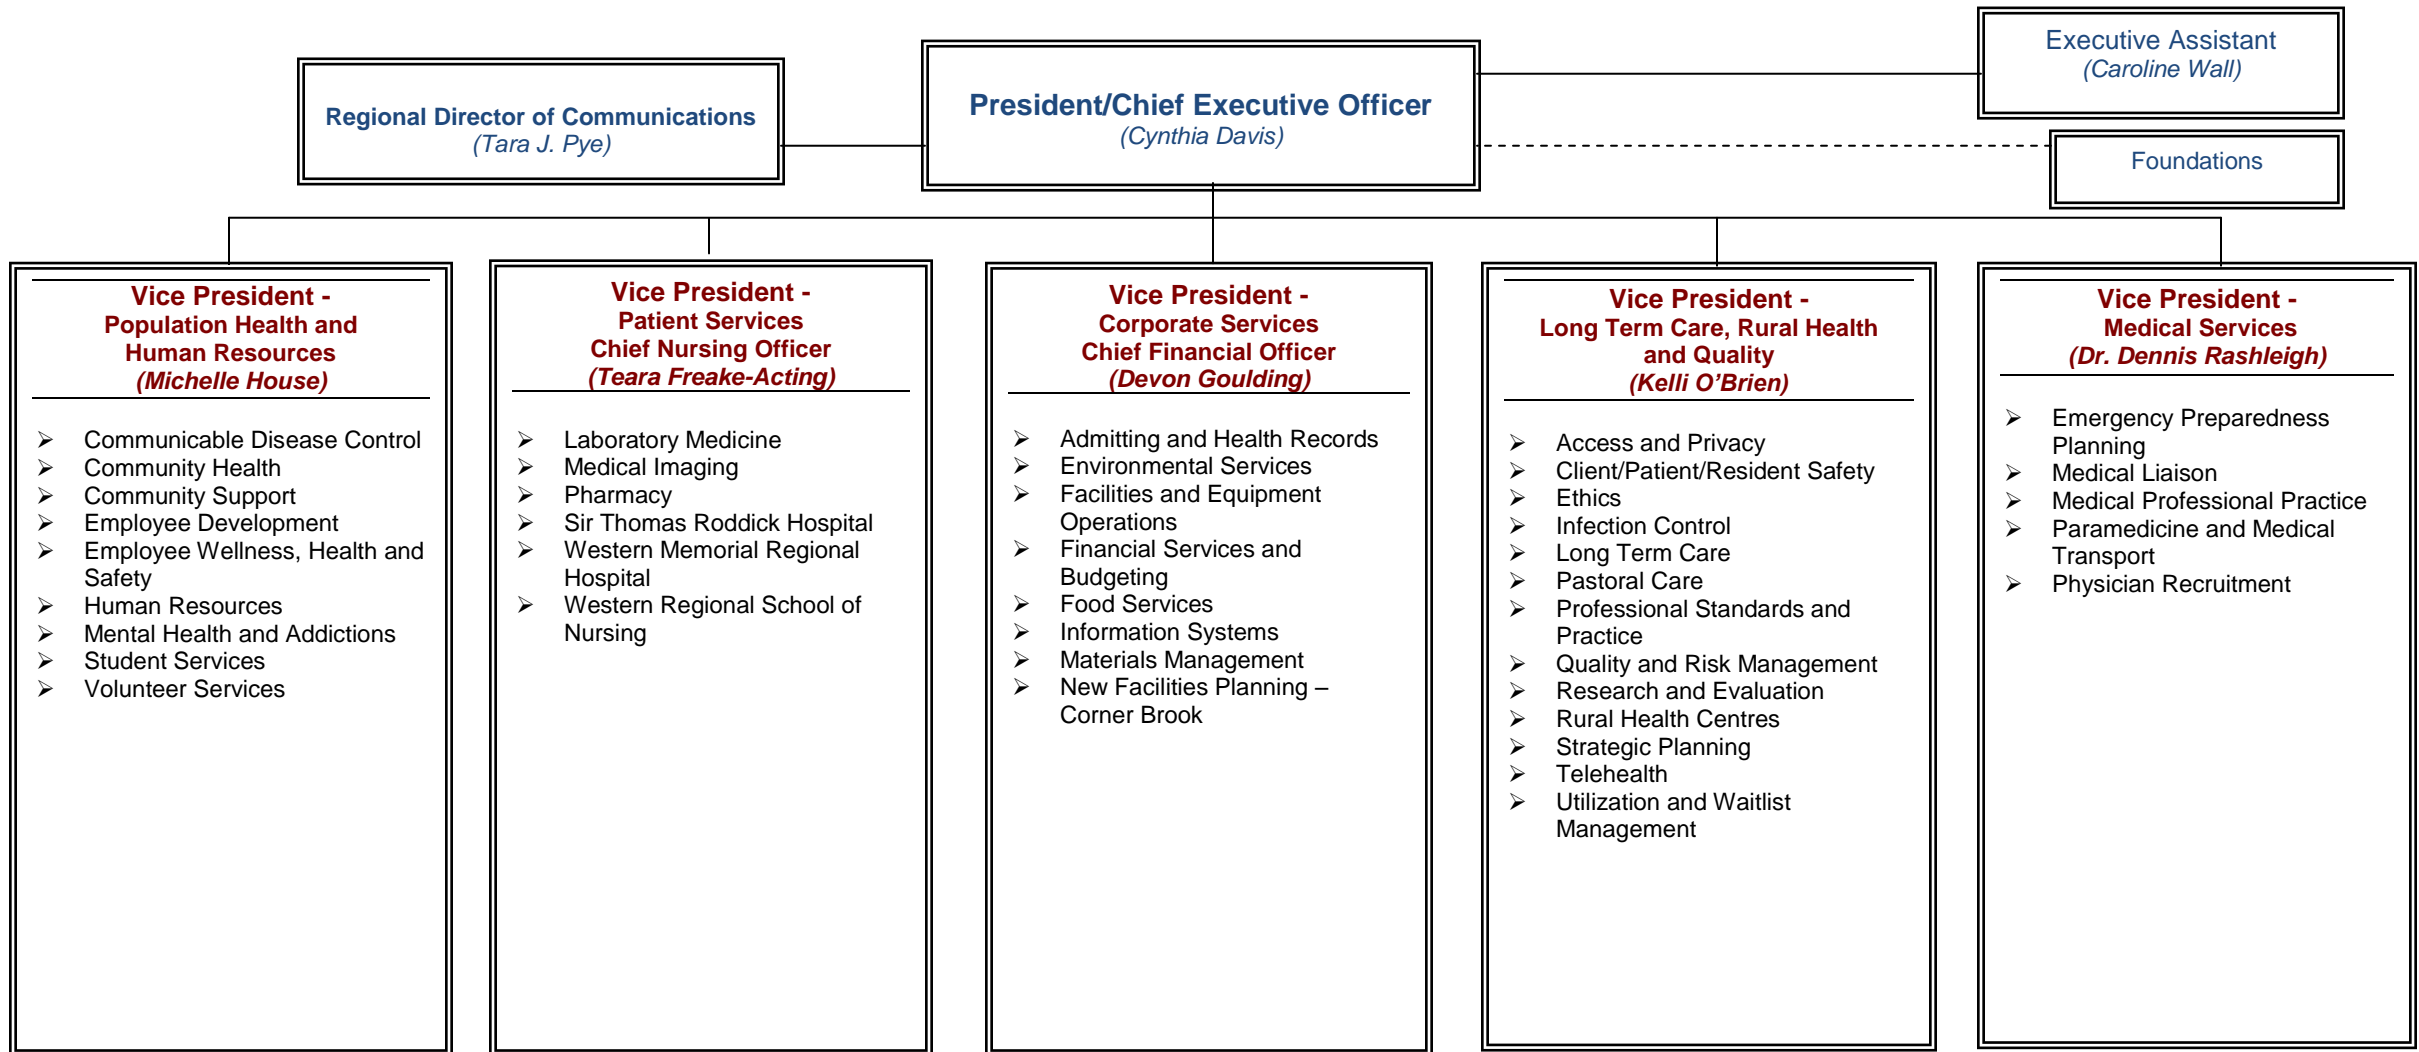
Regional Director of Communications
(Tara J. Pye)

President/Chief Executive Officer
(Cynthia Davis)

Executive Assistant
(Caroline Wall)

Foundations

Vice President -
Population Health and Human Resources
(Michelle House)

- Communicable Disease Control
- Community Health
- Community Support
- Employee Development
- Employee Wellness, Health and Safety
- Human Resources
- Mental Health and Addictions
- Student Services
- Volunteer Services

Vice President -
Patient Services
Chief Nursing Officer
(Teara Freake-Acting)

- Laboratory Medicine
- Medical Imaging
- Pharmacy
- Sir Thomas Roddick Hospital
- Western Memorial Regional Hospital
- Western Regional School of Nursing

Vice President -
Corporate Services
Chief Financial Officer
(Devon Goulding)

- Admitting and Health Records
- Environmental Services
- Facilities and Equipment Operations
- Financial Services and Budgeting
- Food Services
- Information Systems
- Materials Management
- New Facilities Planning – Corner Brook

Vice President -
Long Term Care, Rural Health and Quality
(Kelli O'Brien)

- Access and Privacy
- Client/Patient/Resident Safety
- Ethics
- Infection Control
- Long Term Care
- Pastoral Care
- Professional Standards and Practice
- Quality and Risk Management
- Research and Evaluation
- Rural Health Centres
- Strategic Planning
- Telehealth
- Utilization and Waitlist Management

Vice President -
Medical Services
(Dr. Dennis Rashleigh)

- Emergency Preparedness Planning
- Medical Liaison
- Medical Professional Practice
- Paramedicine and Medical Transport
- Physician Recruitment